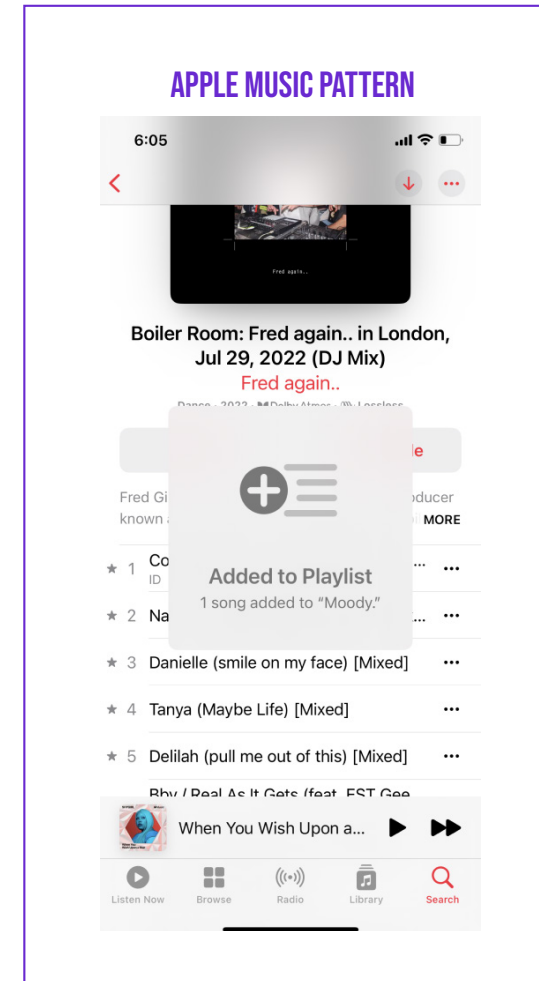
APPLE MUSIC PATTERN

6:05

Fred again..

Boiler Room: Fred again.. in London, Jul 29, 2022 (DJ Mix)

Fred again..

Dance · 2022 · Dolby Atmos · Lossless

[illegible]le

Fred Gi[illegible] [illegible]oducer known a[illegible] MORE

Added to Playlist

1 song added to "Moody."

★ 1 Co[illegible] ID ...

★ 2 Na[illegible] ...

★ 3 Danielle (smile on my face) [Mixed] ...

★ 4 Tanya (Maybe Life) [Mixed] ...

★ 5 Delilah (pull me out of this) [Mixed] ...

Bby / Real As It Gets (feat. EST Gee

When You Wish Upon a...

Listen Now Browse Radio Library Search